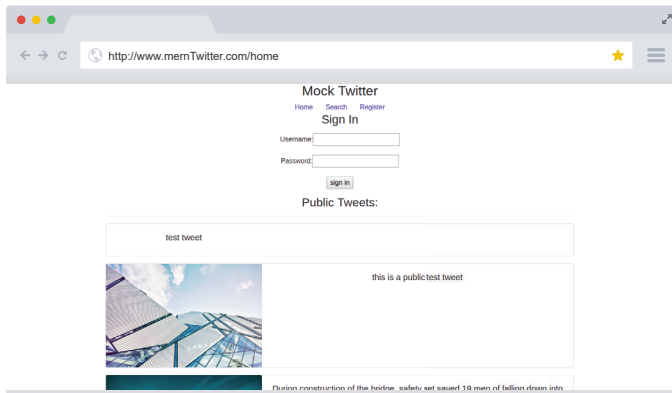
http://www.mernTwitter.com/home

Mock Twitter

Home Search Register

Sign In

Username:

Password:

sign in

Public Tweets:

test tweet

this is a public test tweet

During construction of the bridge, safety net saved 19 men of falling down into